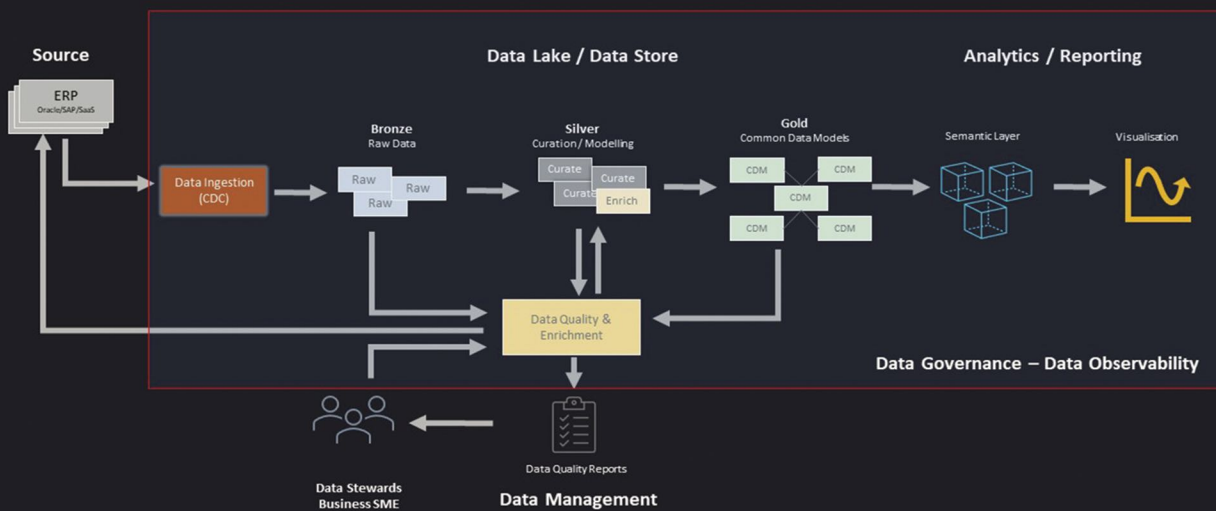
Source

Data Lake / Data Store

Analytics / Reporting

ERP
Oracle/SAP/SaaS

Data Ingestion (CDC)

Bronze
Raw Data

Raw
Raw
Raw

Silver
Curation / Modelling

Curate
Curate
Curate
Enrich

Gold
Common Data Models

CDM
CDM
CDM
CDM
CDM

Semantic Layer

Visualisation

Data Quality & Enrichment

Data Governance – Data Observability

Data Quality Reports

Data Stewards
Business SME

Data Management